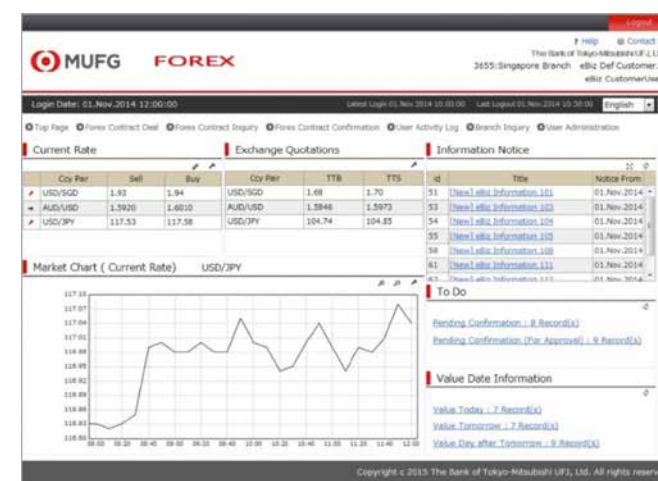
Logout

? Help Contact

MUFG FOREX

The Bank of Tokyo-Mitsubishi UFJ, L

3655:Singapore Branch eBiz Def Customer.

eBiz CustomerUse

Login Date: 01.Nov.2014 12:00:00

Latest Login 01.Nov.2014 10:00:00 Last Logout 01.Nov.2014 10:30:00 English

Top Page Forex Contract Deal Forex Contract Inquiry Forex Contract Confirmation User Activity Log Branch Inquiry User Administration

Current Rate

| | Ccy Pair | Sell | Buy |
|---|---|---|---|
| | USD/SGD | 1.93 | 1.94 |
| | AUD/USD | 1.5920 | 1.6010 |
| | USD/JPY | 117.53 | 117.58 |

Exchange Quotations

| Ccy Pair | TTB | TTS |
|---|---|---|
| USD/SGD | 1.68 | 1.70 |
| AUD/USD | 1.5846 | 1.5973 |
| USD/JPY | 104.74 | 104.85 |

Information Notice

| id | Title | Notice From |
|---|---|---|
| 51 | [New] eBiz Information 101 | 01.Nov.2014 |
| 53 | [New] eBiz Information 103 | 01.Nov.2014 |
| 54 | [New] eBiz Information 104 | 01.Nov.2014 |
| 55 | [New] eBiz Information 105 | 01.Nov.2014 |
| 58 | [New] eBiz Information 108 | 01.Nov.2014 |
| 61 | [New] eBiz Information 111 | 01.Nov.2014 |
| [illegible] | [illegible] | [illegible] |

Market Chart ( Current Rate) USD/JPY

117.10
117.07
117.04
117.01
116.98
116.95
116.92
116.89
116.86
116.83
116.80

09:00 09:20 09:40 10:00 10:20 10:40 11:00 11:20 11:40 12:00

To Do

Pending Confirmation : 8 Record(s)

Pending Confirmation (For Approval) : 9 Record(s)

Value Date Information

Value Today : 7 Record(s)

Value Tomorrow : 7 Record(s)

Value Day after Tomorrow : 9 Record(s)

Copyright c 2015 The Bank of Tokyo-Mitsubishi UFJ, Ltd. All rights reserv